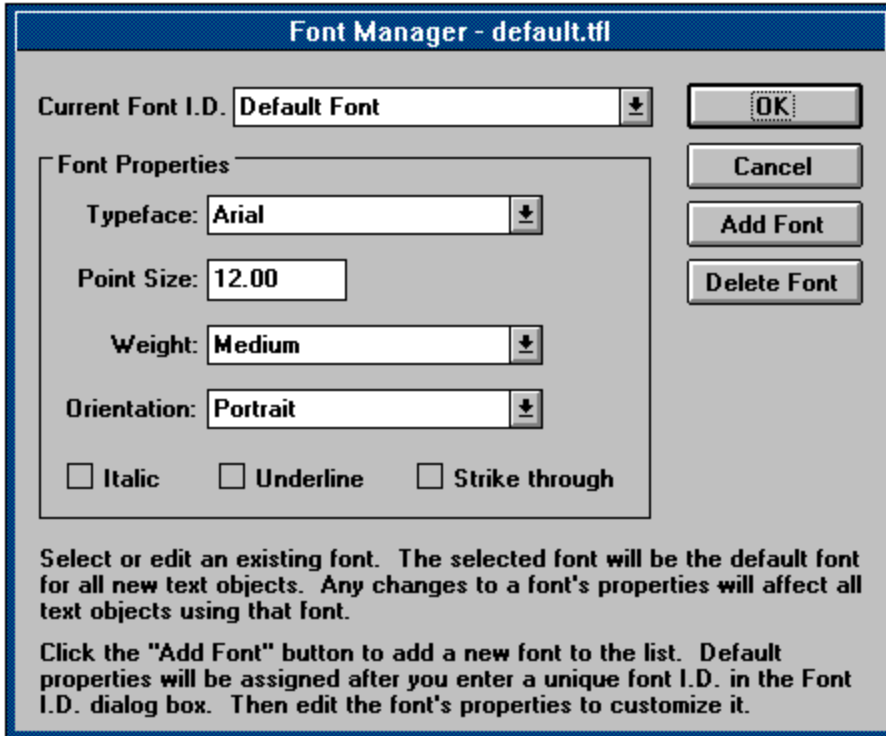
Font Manager - default.tfl

Current Font I.D. Default Font

OK

Cancel

Add Font

Delete Font

Font Properties

Typeface: Arial

Point Size: 12.00

Weight: Medium

Orientation: Portrait

Italic

Underline

Strike through

Select or edit an existing font. The selected font will be the default font for all new text objects. Any changes to a font's properties will affect all text objects using that font.

Click the "Add Font" button to add a new font to the list. Default properties will be assigned after you enter a unique font I.D. in the Font I.D. dialog box. Then edit the font's properties to customize it.